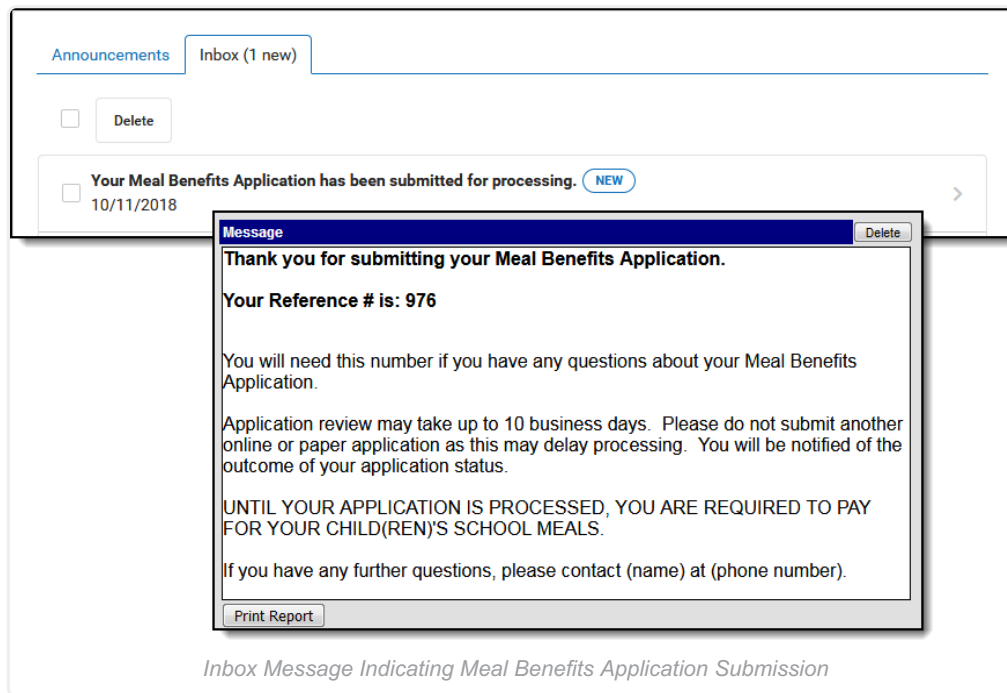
Announcements Inbox (1 new)

Delete

Your Meal Benefits Application has been submitted for processing. NEW
10/11/2018

Message Delete

Thank you for submitting your Meal Benefits Application.

Your Reference # is: 976

You will need this number if you have any questions about your Meal Benefits Application.

Application review may take up to 10 business days. Please do not submit another online or paper application as this may delay processing. You will be notified of the outcome of your application status.

UNTIL YOUR APPLICATION IS PROCESSED, YOU ARE REQUIRED TO PAY FOR YOUR CHILD(REN)'S SCHOOL MEALS.

If you have any further questions, please contact (name) at (phone number).

Print Report

Inbox Message Indicating Meal Benefits Application Submission